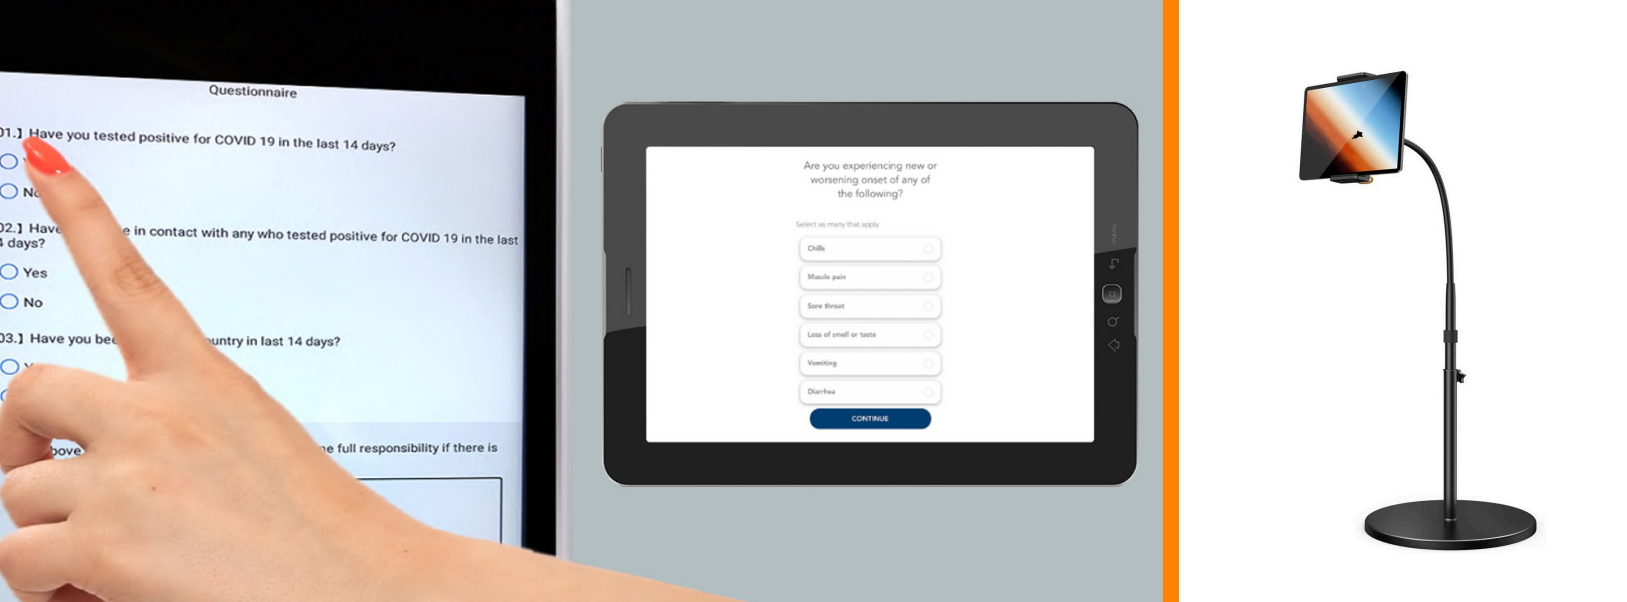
Questionnaire

01.] Have you tested positive for COVID 19 in the last 14 days?

Y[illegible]

N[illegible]

02.] Have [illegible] in contact with any who tested positive for COVID 19 in the last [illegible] days?

Yes

No

03.] Have you be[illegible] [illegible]untry in last 14 days?

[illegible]

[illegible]bove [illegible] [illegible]e full responsibility if there is

Are you experiencing new or worsening onset of any of the following?

Select as many that apply

Chills

Muscle pain

Sore throat

Loss of smell or taste

Vomiting

Diarrhea

CONTINUE